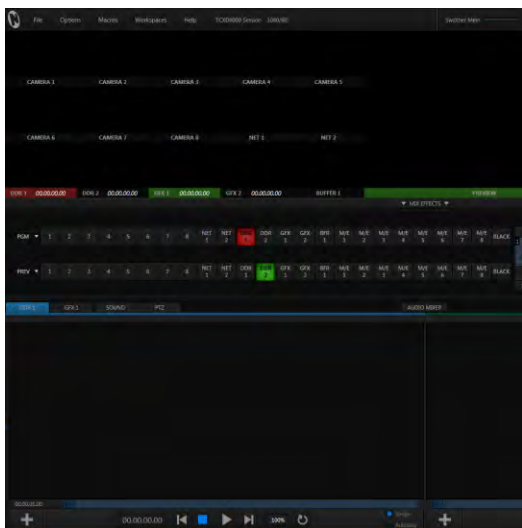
File Options Macros Workspaces Help TCXD8000 Session 1080/60i

Switcher Main

CAMERA 1 CAMERA 2 CAMERA 3 CAMERA 4 CAMERA 5

CAMERA 6 CAMERA 7 CAMERA 8 NET 1 NET 2

DDR 1 00.00.00.00 DDR 2 00.00.00.00 GFX 1 00.00.00.00 GFX 2 00.00.00.00 BUFFER 1 PREVIEW

▼ HIDE EFFECTS ▼

PGM ▼ 1 2 3 4 5 6 7 8 NET 1 NET 2 DDR 1 DDR 2 GFX 1 GFX 2 BFR 1 M/E 1 M/E 2 M/E 3 M/E 4 M/E 5 M/E 6 M/E 7 M/E 8 BLACK

PREV ▼ 1 2 3 4 5 6 7 8 NET 1 NET 2 DDR 1 DDR 2 GFX 1 GFX 2 BFR 1 M/E 1 M/E 2 M/E 3 M/E 4 M/E 5 M/E 6 M/E 7 M/E 8 BLACK

DDR 1 GFX 1 SOUND PTZ AUDIO MIXER

00.00.00.00

00.00.00.00 100%

Single Autoplay